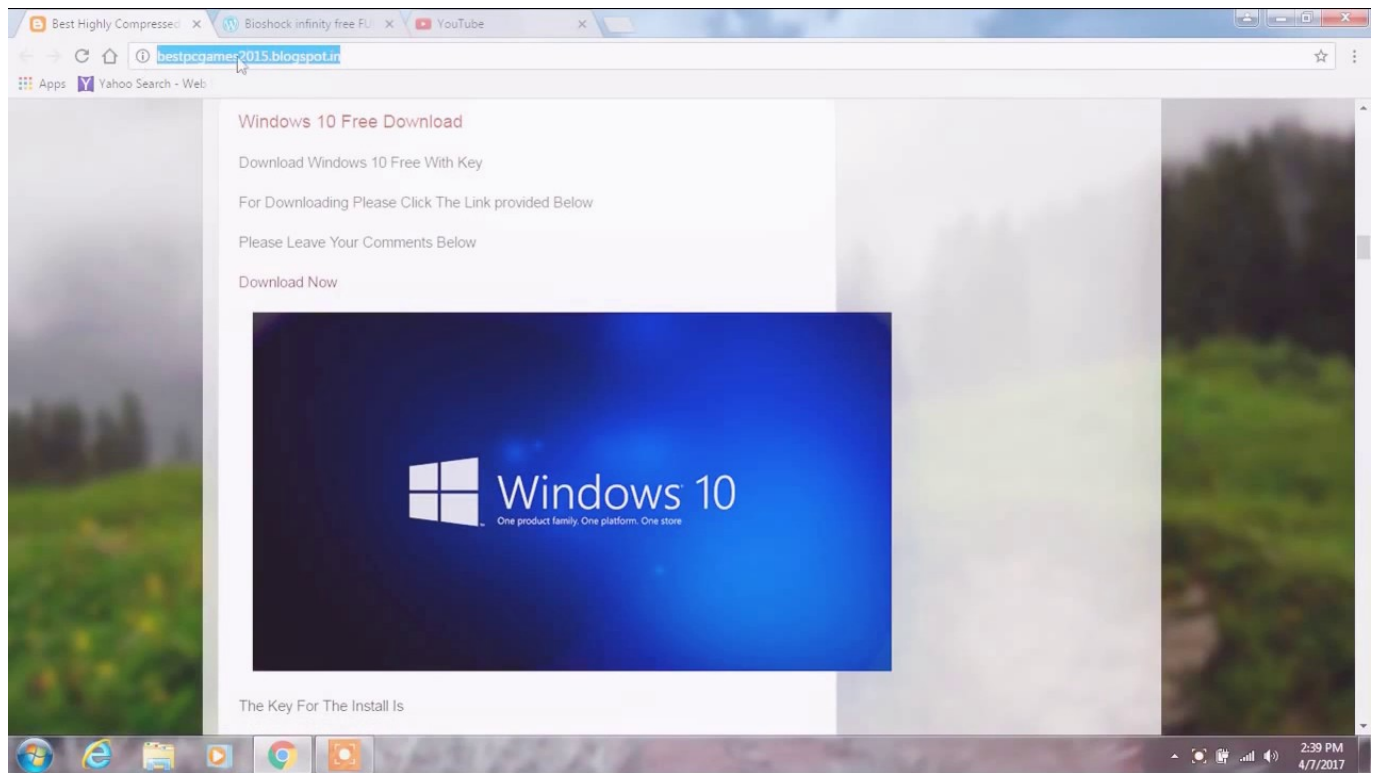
Best Highly Compressed ×
Bioshock infinity free FU ×
YouTube ×

bestpcgames2015.blogspot.in

Apps Yahoo Search - Web

Windows 10 Free Download

Download Windows 10 Free With Key

For Downloading Please Click The Link provided Below

Please Leave Your Comments Below

Download Now

Windows 10
One product family. One platform. One store

The Key For The Install Is

2:39 PM
4/7/2017